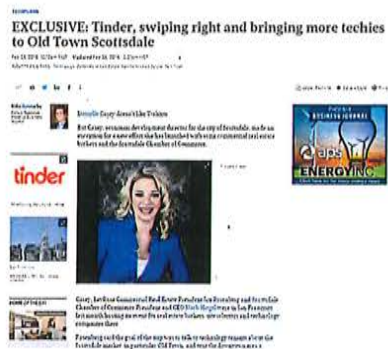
EXCLUSIVE: Tinder, swiping right and bringing more techies to Old Town Scottsdale

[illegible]

Danielle Casey doesn't like Tuesdays

But Casey, economic development director for the city of Scottsdale, made an exception for a new effort she has launched with commercial real estate brokers and the Scottsdale Chamber of Commerce.

tinder

aps

ENERGY INC

Casey, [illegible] Commercial Real Estate President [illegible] and Scottsdale Chamber of Commerce President and CEO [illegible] in San Francisco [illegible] technology companies there.

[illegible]